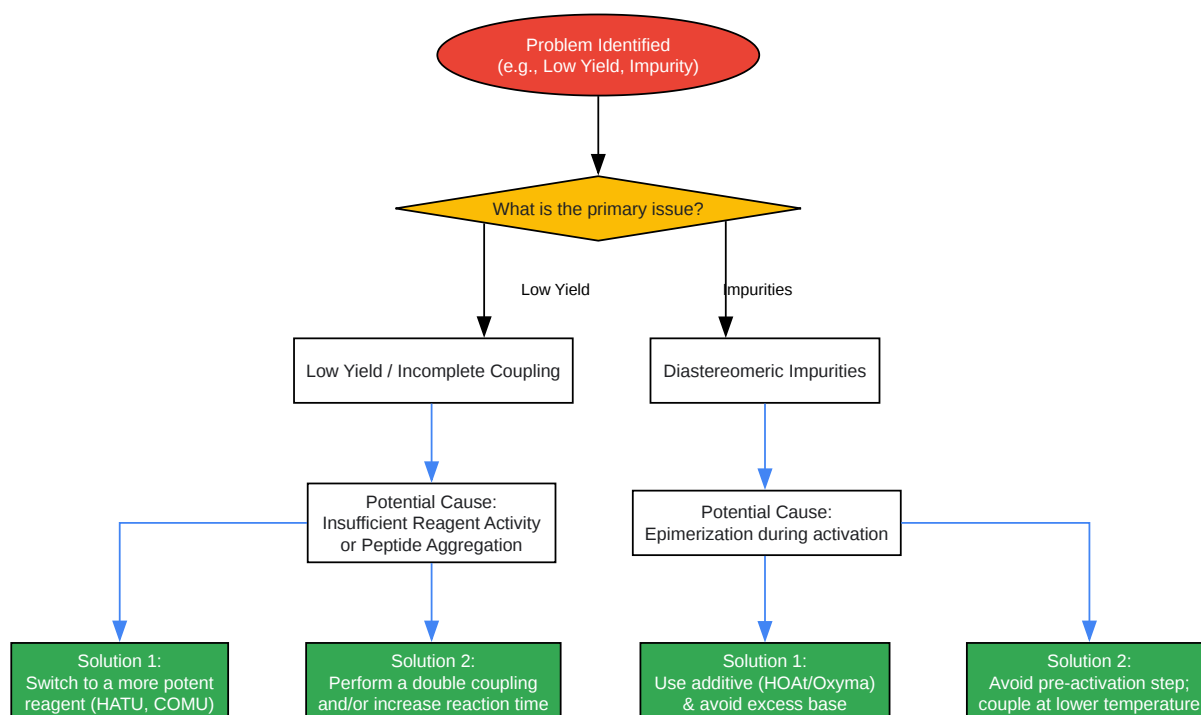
Problem Identified
(e.g., Low Yield, Impurity)

What is the primary issue?

Low Yield

Impurities

Low Yield / Incomplete Coupling

Diastereomeric Impurities

Potential Cause:
Insufficient Reagent Activity or Peptide Aggregation

Potential Cause:
Epimerization during activation

Solution 1:
Switch to a more potent reagent (HATU, COMU)

Solution 2:
Perform a double coupling and/or increase reaction time

Solution 1:
Use additive (HOAt/Oxyma) & avoid excess base

Solution 2:
Avoid pre-activation step; couple at lower temperature